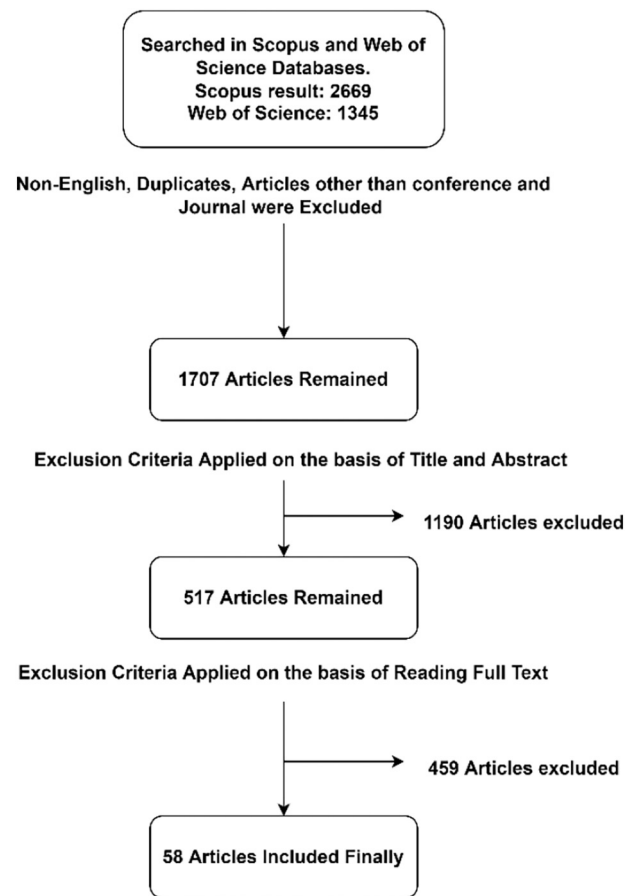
Searched in Scopus and Web of Science Databases.
Scopus result: 2669
Web of Science: 1345

Non-English, Duplicates, Articles other than conference and Journal were Excluded

1707 Articles Remained

Exclusion Criteria Applied on the basis of Title and Abstract

1190 Articles excluded

517 Articles Remained

Exclusion Criteria Applied on the basis of Reading Full Text

459 Articles excluded

58 Articles Included Finally